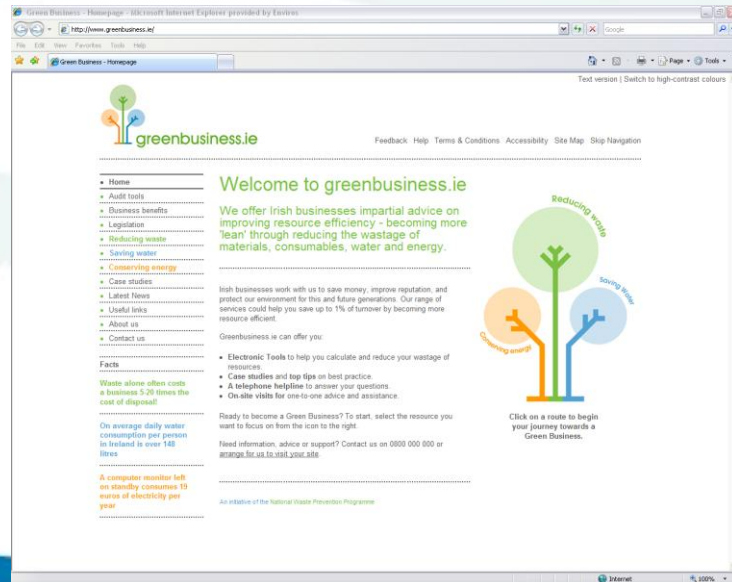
Green Business - Homepage - Microsoft Internet Explorer provided by Enviros

http://www.greenbusiness.ie/

Google

File Edit View Favorites Tools Help

Green Business - Homepage

Page Tools

Text version | Switch to high-contrast colours

greenbusiness.ie

Feedback Help Terms & Conditions Accessibility Site Map Skip Navigation

Home
Audit tools
Business benefits
Legislation
Reducing waste
Saving water
Conserving energy
Case studies
Latest News
Useful links
About us
Contact us

Facts

Waste alone often costs a business 5-20 times the cost of disposal!

On average daily water consumption per person in Ireland is over 148 litres

A computer monitor left on standby consumes 19 euros of electricity per year

Welcome to greenbusiness.ie

We offer Irish businesses impartial advice on improving resource efficiency - becoming more 'lean' through reducing the wastage of materials, consumables, water and energy.

Irish businesses work with us to save money, improve reputation, and protect our environment for this and future generations. Our range of services could help you save up to 1% of turnover by becoming more resource efficient.

Greenbusiness.ie can offer you:

- Electronic Tools to help you calculate and reduce your wastage of resources.
- Case studies and top tips on best practice.
- A telephone helpline to answer your questions.
- On-site visits for one-to-one advice and assistance.

Ready to become a Green Business? To start, select the resource you want to focus on from the icon to the right.

Need information, advice or support? Contact us on 0800 000 000 or arrange for us to visit your site.

An initiative of the National Waste Prevention Programme

Reducing waste

Saving water

Conserving energy

Click on a route to begin your journey towards a Green Business.

Internet

100%